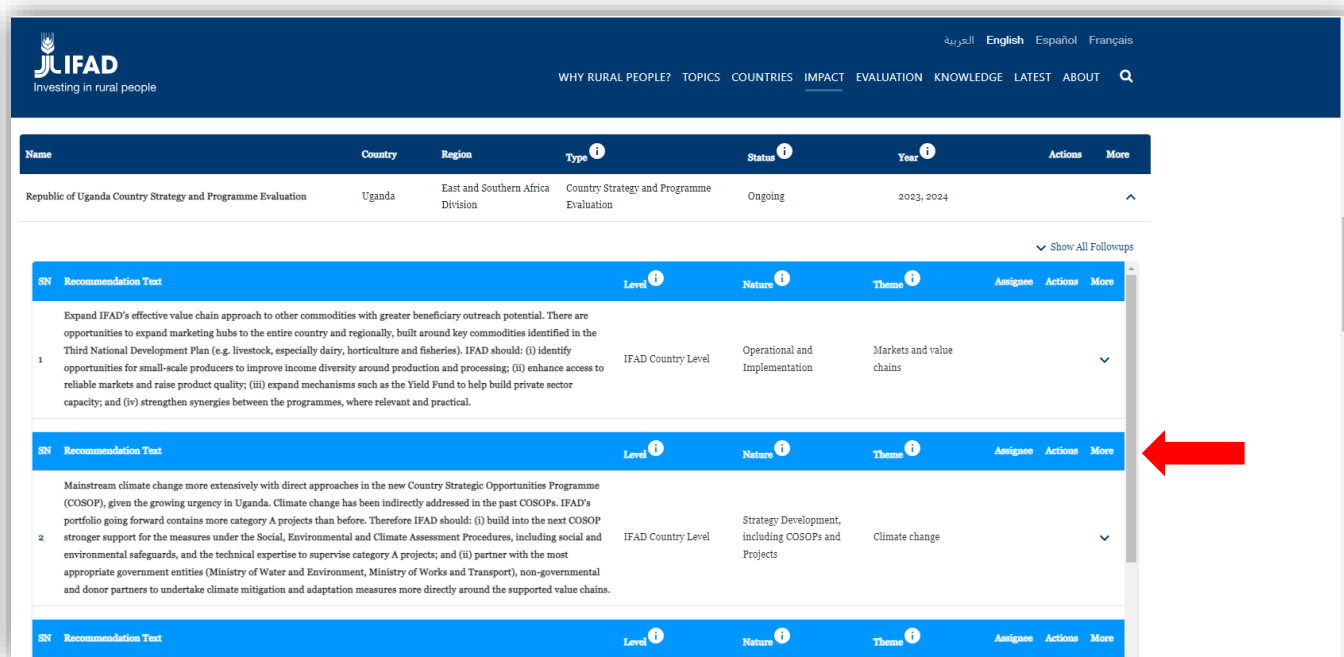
IFAD
Investing in rural people

العربية English Español Français

WHY RURAL PEOPLE? TOPICS COUNTRIES IMPACT EVALUATION KNOWLEDGE LATEST ABOUT

| Name | Country | Region | Type | Status | Year | Actions | More |
|---|---|---|---|---|---|---|---|
| Republic of Uganda Country Strategy and Programme Evaluation | Uganda | East and Southern Africa Division | Country Strategy and Programme Evaluation | Ongoing | 2023, 2024 | | |

Show All Followups

| SN | Recommendation Text | Level | Nature | Theme | Assignee | Actions | More |
|---|---|---|---|---|---|---|---|
| 1 | Expand IFAD's effective value chain approach to other commodities with greater beneficiary outreach potential. There are opportunities to expand marketing hubs to the entire country and regionally, built around key commodities identified in the Third National Development Plan (e.g. livestock, especially dairy, horticulture and fisheries). IFAD should: (i) identify opportunities for small-scale producers to improve income diversity around production and processing; (ii) enhance access to reliable markets and raise product quality; (iii) expand mechanisms such as the Yield Fund to help build private sector capacity; and (iv) strengthen synergies between the programmes, where relevant and practical. | IFAD Country Level | Operational and Implementation | Markets and value chains | | | |

| SN | Recommendation Text | Level | Nature | Theme | Assignee | Actions | More |
|---|---|---|---|---|---|---|---|
| 2 | Mainstream climate change more extensively with direct approaches in the new Country Strategic Opportunities Programme (COSOP), given the growing urgency in Uganda. Climate change has been indirectly addressed in the past COSOPs. IFAD's portfolio going forward contains more category A projects than before. Therefore IFAD should: (i) build into the next COSOP stronger support for the measures under the Social, Environmental and Climate Assessment Procedures, including social and environmental safeguards, and the technical expertise to supervise category A projects; and (ii) partner with the most appropriate government entities (Ministry of Water and Environment, Ministry of Works and Transport), non-governmental and donor partners to undertake climate mitigation and adaptation measures more directly around the supported value chains. | IFAD Country Level | Strategy Development, including COSOPs and Projects | Climate change | | | |

| SN | Recommendation Text | Level | Nature | Theme | Assignee | Actions | More |
|---|---|---|---|---|---|---|---|